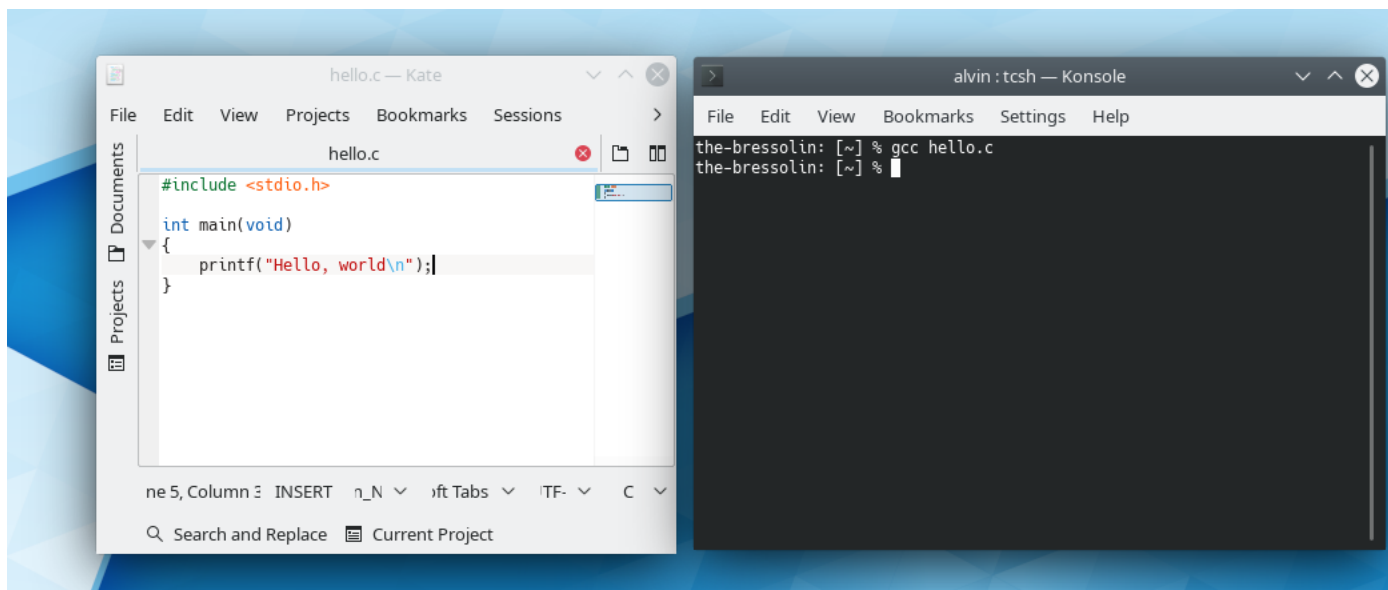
hello.c — Kate

File Edit View Projects Bookmarks Sessions

Documents Projects

hello.c

#include <stdio.h>

int main(void)
{
    printf("Hello, world\n");
}

ne 5, Column 3 INSERT n_N oft Tabs TF- C

Search and Replace Current Project

alvin : tcsh — Konsole

File Edit View Bookmarks Settings Help

the-bressolin: [~] % gcc hello.c
the-bressolin: [~] %